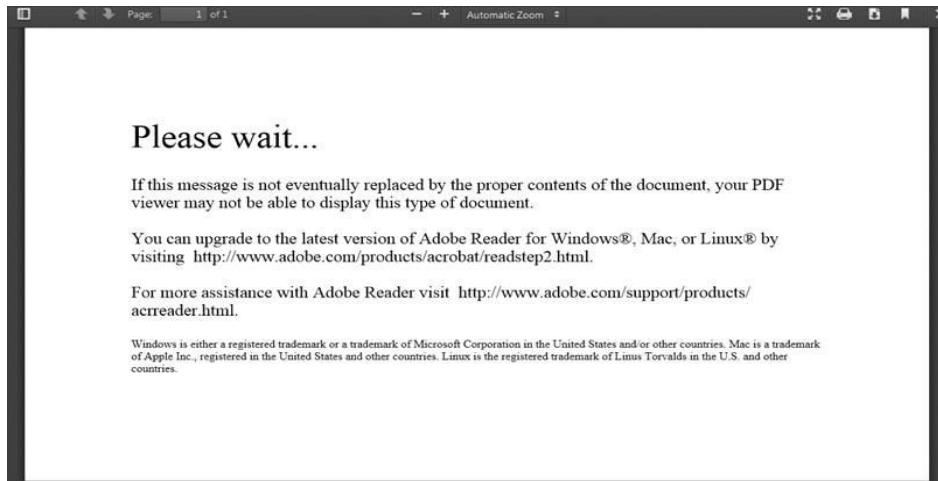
Page: 1 of 1 — + Automatic Zoom

Please wait...

If this message is not eventually replaced by the proper contents of the document, your PDF viewer may not be able to display this type of document.

You can upgrade to the latest version of Adobe Reader for Windows®, Mac, or Linux® by visiting http://www.adobe.com/products/acrobat/readstep2.html.

For more assistance with Adobe Reader visit http://www.adobe.com/support/products/acrreader.html.

Windows is either a registered trademark or a trademark of Microsoft Corporation in the United States and/or other countries. Mac is a trademark of Apple Inc., registered in the United States and other countries. Linux is the registered trademark of Linus Torvalds in the U.S. and other countries.